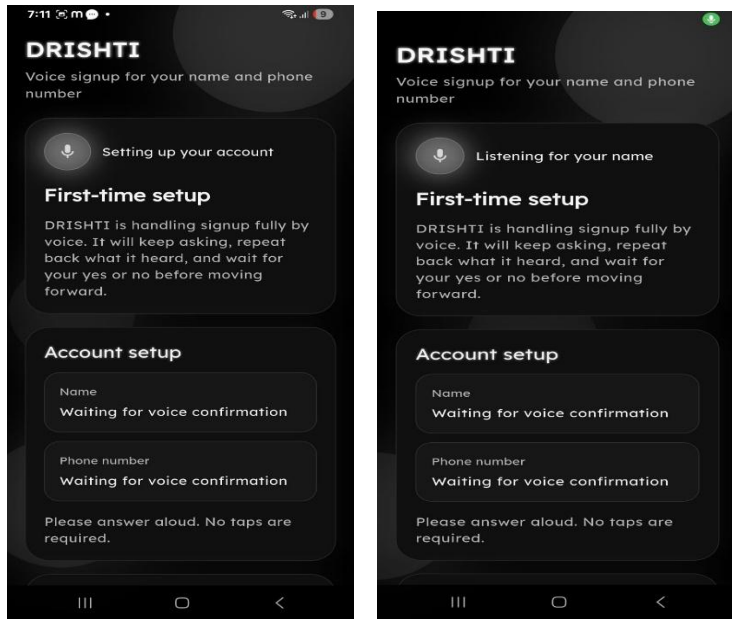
7:11

DRISHTI
Voice signup for your name and phone number

Setting up your account

First-time setup
DRISHTI is handling signup fully by voice. It will keep asking, repeat back what it heard, and wait for your yes or no before moving forward.

Account setup
Name
Waiting for voice confirmation

Phone number
Waiting for voice confirmation

Please answer aloud. No taps are required.

DRISHTI
Voice signup for your name and phone number

Listening for your name

First-time setup
DRISHTI is handling signup fully by voice. It will keep asking, repeat back what it heard, and wait for your yes or no before moving forward.

Account setup
Name
Waiting for voice confirmation

Phone number
Waiting for voice confirmation

Please answer aloud. No taps are required.